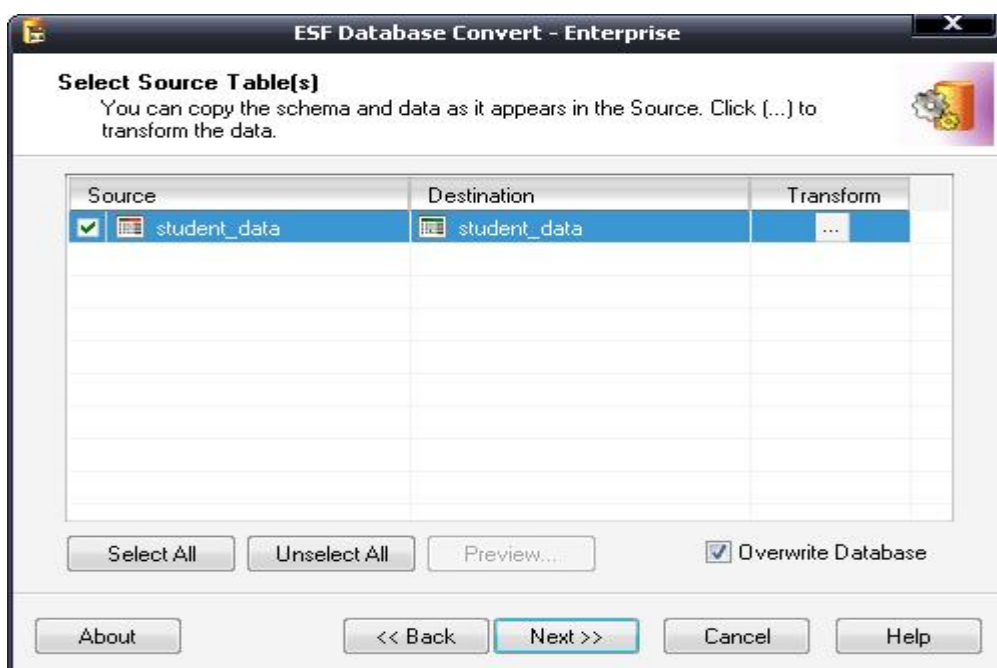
ESF Database Convert - Enterprise

Select Source Table(s)
You can copy the schema and data as it appears in the Source. Click (...) to transform the data.

| Source | Destination | Transform |
|---|---|---|
| student_data | student_data | ... |

Select All Unselect All Preview...

Overwrite Database

About << Back Next >> Cancel Help